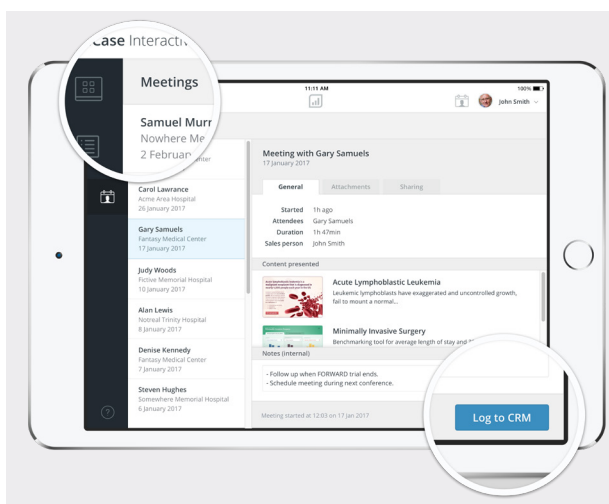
Case Interacti

Meetings

Samuel Murr
Nowhere Me
2 Februar

11:11 AM
100%
John Smith

Center

Carol Lawrance
Acme Area Hospital
26 January 2017

Gary Samuels
Fantasy Medical Center
17 January 2017

Judy Woods
Fictive Memorial Hospital
10 January 2017

Alan Lewis
Notreal Trinity Hospital
8 January 2017

Denise Kennedy
Fantasy Medical Center
7 January 2017

Steven Hughes
Somewhere Memorial Hospital
6 January 2017

Meeting with Gary Samuels
17 January 2017

General
Attachments
Sharing

Started 1h ago
Attendees Gary Samuels
Duration 1h 47min
Sales person John Smith

Content presented

Acute Lymphoblastic Leukemia
Leukemic lymphoblasts have exaggerated and uncontrolled growth, fail to mount a normal...

Minimally Invasive Surgery
Benchmarking tool for average length of stay and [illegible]

Notes (internal)

- Follow up when FORWARD trial ends.
- Schedule meeting during next conference.

Meeting started at 12:03 on 17 Jan 2017

Log to CRM

?